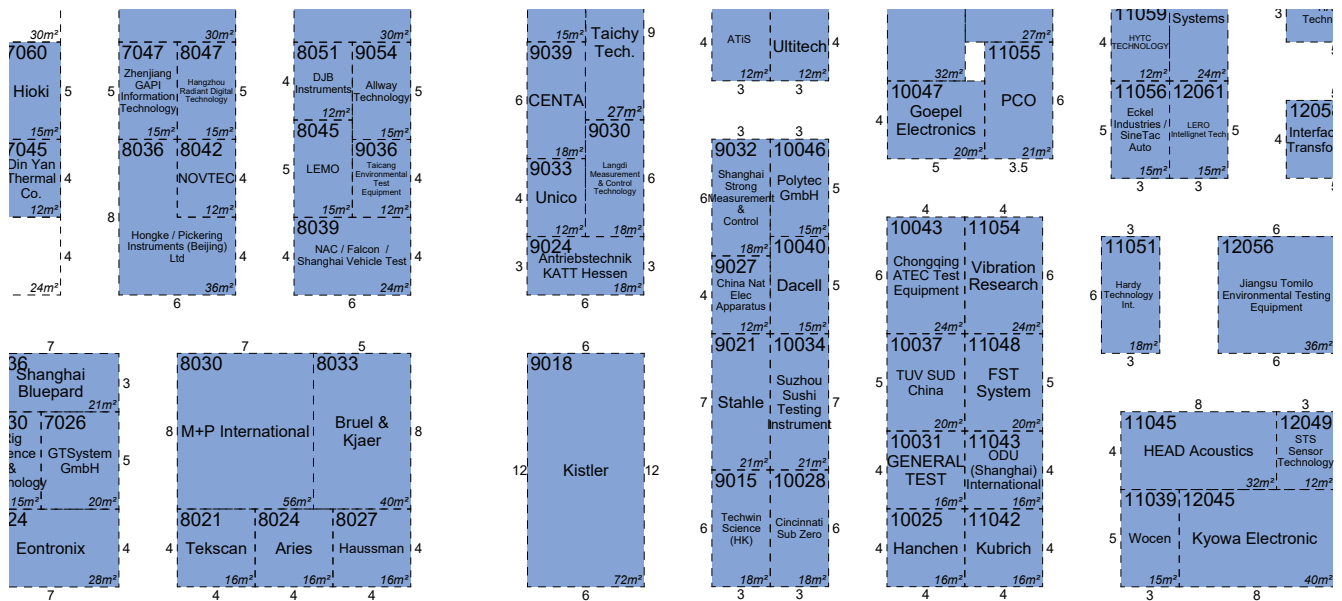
30m²
7060
Hioki
5
15m²
7045
Din Yan
Thermal
Co.
4
12m²
4
24m²

30m²
7047
Zhenjiang GAPI Information Technology
15m²
8047
Hangzhou Radiant Digital Technology
15m²
5
8036
8042
NOVTEC
4
12m²
8
Hongke / Pickering Instruments (Beijing) Ltd
4
36m²
6

30m²
8051
DJB Instruments
12m²
9054
Allway Technology
15m²
4
5
8045
LEMO
15m²
9036
Taicang Environmental Test Equipment
12m²
4
8039
NAC / Falcon / Shanghai Vehicle Test
4
4
24m²
6

15m²
9039
Taichy Tech.
9
6
CENTA
27m²
18m²
9030
9033
Unico
Langdi Measurement & Control Technology
6
4
12m²
18m²
9024
Antriebstechnik KATT Hessen
3
3
18m²
6

4
ATiS
12m²
Ultitech
12m²
4
3
3

3
3
9032
Shanghai Strong Measurement & Control
6
18m²
10046
Polytec GmbH
5
15m²
9027
China Nat Elec Apparatus
4
12m²
10040
Dacell
5
15m²
9021
Stahle
7
21m²
10034
Suzhou Sushi Testing Instrument
7
21m²
9015
Techwin Science (HK)
6
18m²
10028
Cincinnati Sub Zero
6
18m²
3
3

27m²
32m²
11055
10047
Goepel Electronics
4
20m²
PCO
6
21m²
5
3.5

4
4
10043
Chongqing ATEC Test Equipment
6
24m²
11054
Vibration Research
6
24m²
10037
TUV SUD China
5
20m²
11048
FST System
5
20m²
10031
GENERAL TEST
4
16m²
11043
ODU (Shanghai) International
4
16m²
10025
Hanchen
4
16m²
11042
Kubrich
4
16m²
4
4

11059
HYTC TECHNOLOGY
4
12m²
Systems
24m²
3
Techn
11056
Eckel Industries / SineTac Auto
5
15m²
12061
LERO Intelligent Tech
5
15m²
3
3
1205
Interfac
Transfo
4
5

3
11051
Hardy Technology Int.
6
18m²
3
6
12056
Jiangsu Tomilo Environmental Testing Equipment
36m²
6

8
3
11045
HEAD Acoustics
4
32m²
12049
STS Sensor Technology
12m²
11039
Wocen
5
15m²
12045
Kyowa Electronic
40m²
3
8

7
36
Shanghai Bluepard
3
21m²
30
tig
ence
&
nology
15m²
7026
GTSystem GmbH
5
20m²
24
Eontronix
4
28m²
7

7
5
8030
M+P International
8
56m²
8033
Bruel & Kjaer
8
40m²
8021
Tekscan
4
16m²
8024
Aries
16m²
8027
Haussman
4
16m²
4
4
4

6
9018
12
Kistler
12
72m²
6